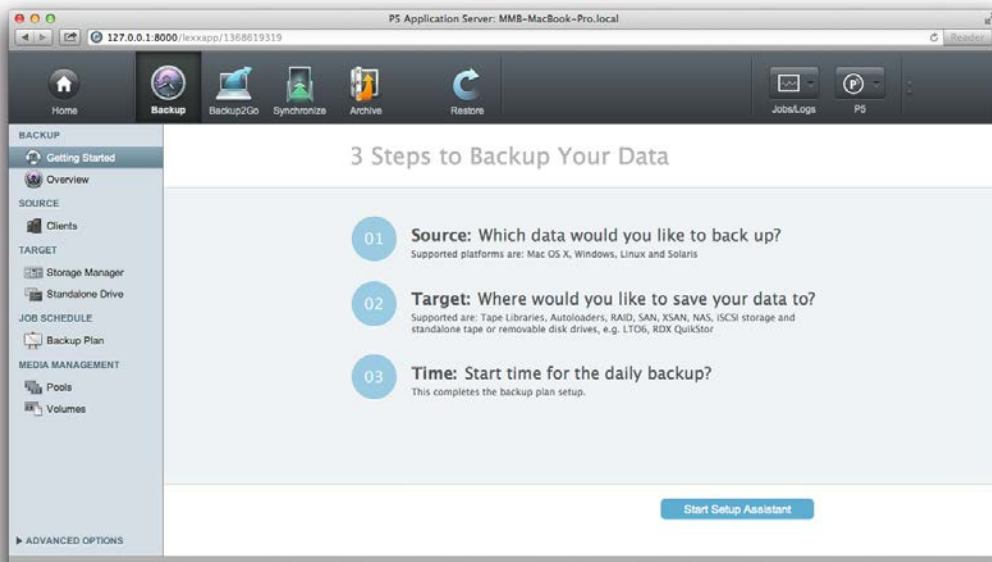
P5 Application Server: MMB-MacBook-Pro.local

127.0.0.1:8000/lexxapp/1368619319

Reader

Home
Backup
Backup2Go
Synchronize
Archive
Restore
Jobs/Logs
P5

BACKUP
Getting Started
Overview
SOURCE
Clients
TARGET
Storage Manager
Standalone Drive
JOB SCHEDULE
Backup Plan
MEDIA MANAGEMENT
Pools
Volumes

ADVANCED OPTIONS

3 Steps to Backup Your Data

01 Source: Which data would you like to back up?
Supported platforms are: Mac OS X, Windows, Linux and Solaris

02 Target: Where would you like to save your data to?
Supported are: Tape Libraries, Autoloaders, RAID, SAN, XSAN, NAS, iSCSI storage and standalone tape or removable disk drives, e.g. LTO6, RDX QuikStor

03 Time: Start time for the daily backup?
This completes the backup plan setup.

Start Setup Assistant